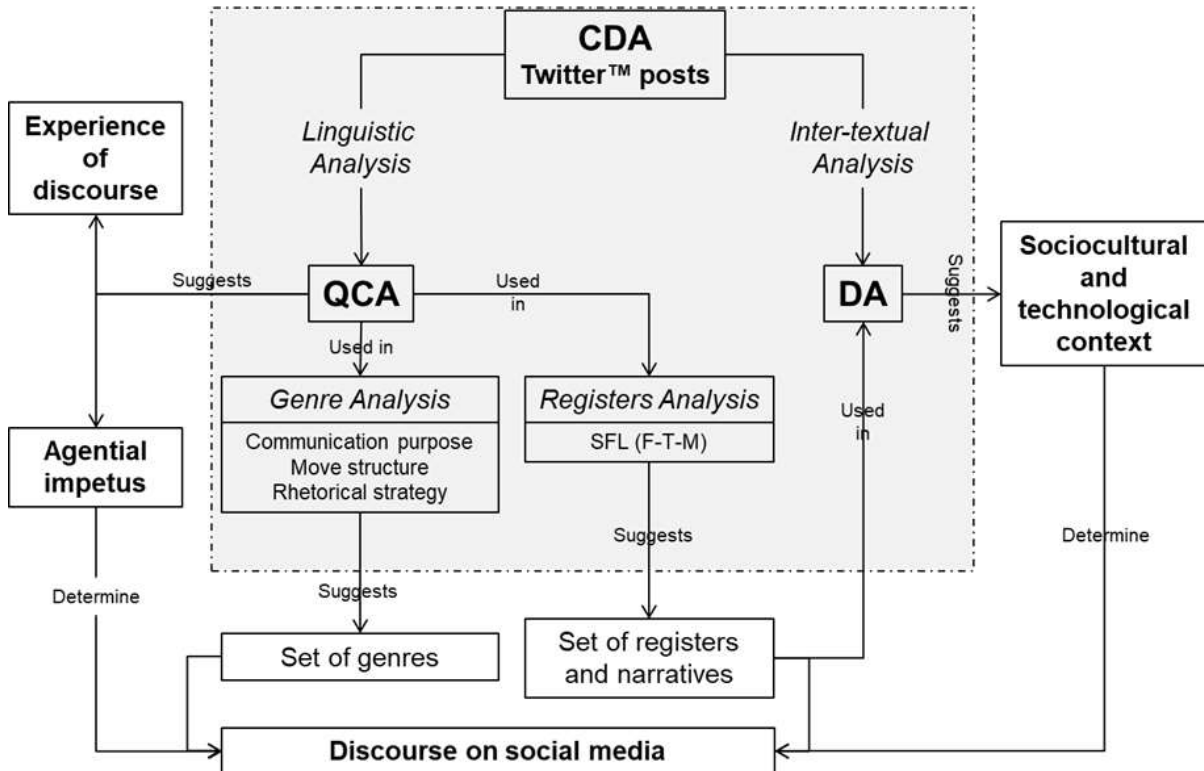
CDA
Twitter™ posts

Linguistic Analysis

Inter-textual Analysis

Experience of discourse

Suggests

QCA

Used in

DA

Suggests

Sociocultural and technological context

Used in

Genre Analysis

Communication purpose
Move structure
Rhetorical strategy

Registers Analysis

SFL (F-T-M)

Used in

Agential impetus

Suggests

Determine

Determine

Suggests

Set of genres

Set of registers and narratives

Discourse on social media